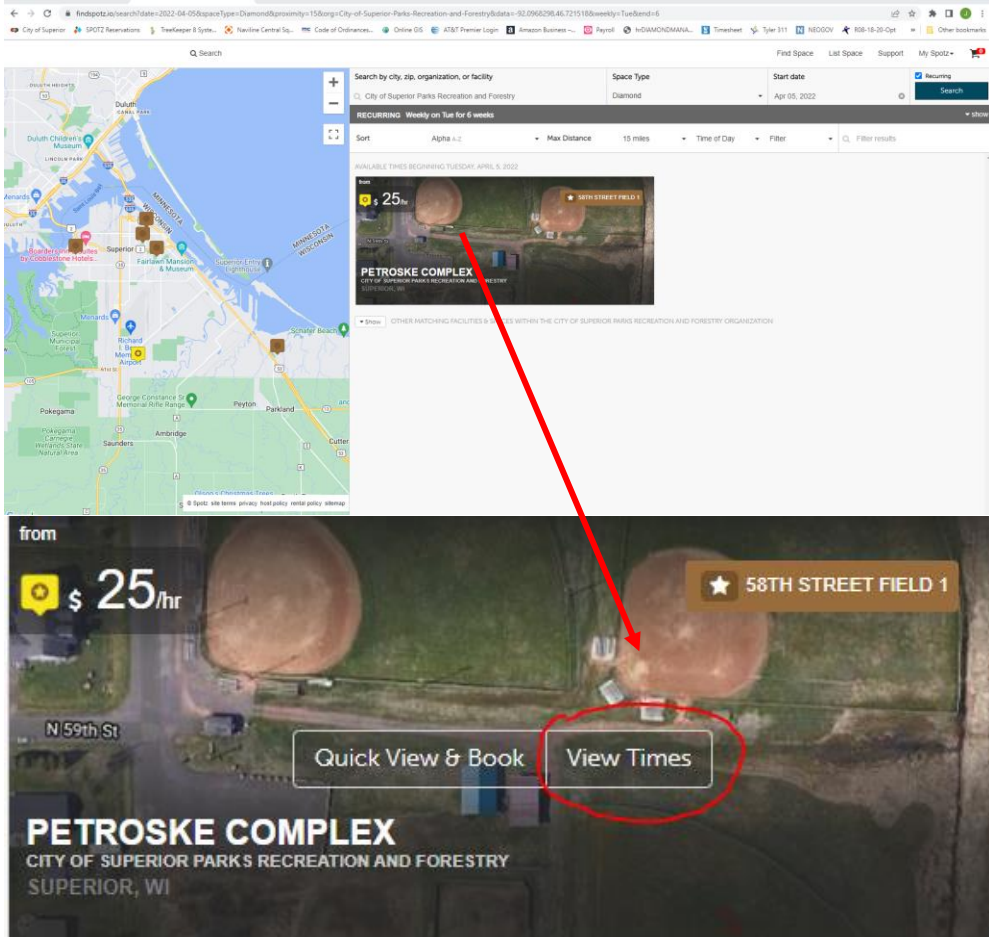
findspotz.io/search?date=2022-04-05&spaceType=Diamond&proximity=15&org=City-of-Superior-Parks-Recreation-and-Forestry&data=-92.0968298,46.721518&weekly=Tue&end=6

City of Superior | SPOTZ Reservations | TreeKeeper 8 Syste... | Naviline Central Sq... | Code of Ordinances... | Online GIS | AT&T Premier Login | Amazon Business -... | Payroll | frrDIAMONDMANA... | Timesheet | Tyler 311 | NEOGOV | R08-18-20-Opt | Other bookmarks

Search | Find Space | List Space | Support | My Spotz

Duluth Heights | Duluth | Duluth Children's Museum | Lincoln Park | Minnesota Wisconsin | Superior | Fairlawn Mansion & Museum | Superior Entry Lighthouse | Minnesota Wisconsin | Boarders Inn & Suites by Cobblestone Hotels | Menards | Superior Municipal Forest | Richard I. Bong Memorial Airport | Schafer Beach | George Constance Sr. Memorial Rifle Range | Peyton | Parkland | Pokegama | Pokegama Carnegie Wetlands State Natural Area | Saunders | Ambridge | Cutter

© Spotz site terms privacy host policy rental policy sitemap

Search by city, zip, organization, or facility | City of Superior Parks Recreation and Forestry
Space Type | Diamond
Start date | Apr 05, 2022
Recurring
Search

RECURRING Weekly on Tue for 6 weeks | show

Sort | Alpha A-Z | Max Distance | 15 miles | Time of Day | Filter | Filter results

AVAILABLE TIMES BEGINNING TUESDAY, APRIL 5, 2022

from
$ 25/hr
58TH STREET FIELD 1
PETROSKE COMPLEX
CITY OF SUPERIOR PARKS RECREATION AND FORESTRY
SUPERIOR, WI

Show | OTHER MATCHING FACILITIES & SPACES WITHIN THE CITY OF SUPERIOR PARKS RECREATION AND FORESTRY ORGANIZATION

from
$ 25/hr
58TH STREET FIELD 1
N 59th St
Quick View & Book
View Times
PETROSKE COMPLEX
CITY OF SUPERIOR PARKS RECREATION AND FORESTRY
SUPERIOR, WI